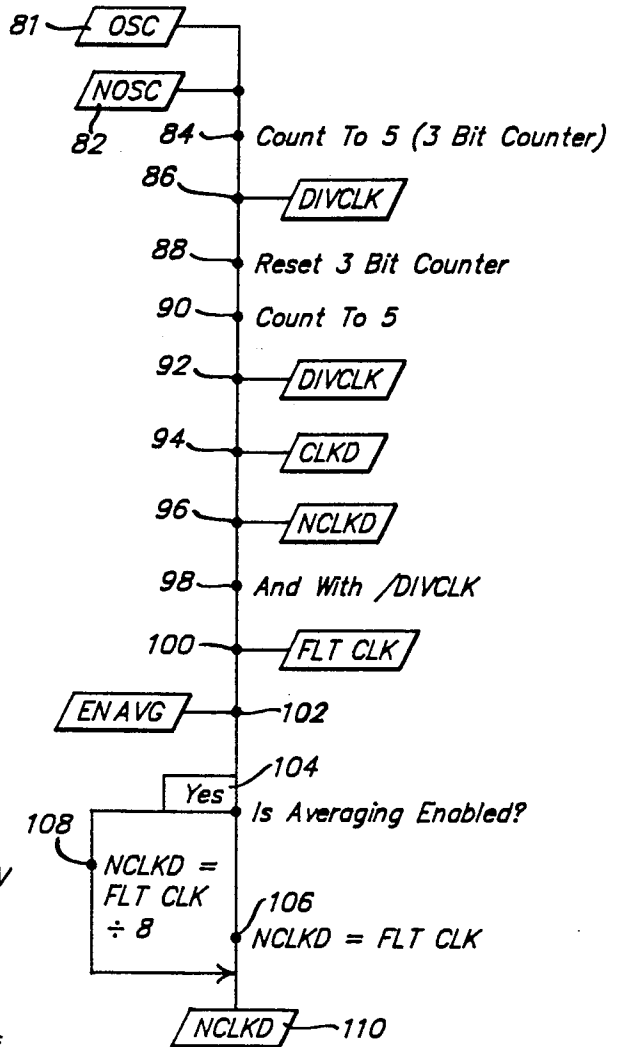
81 OSC

NOSC
82

84 Count To 5 (3 Bit Counter)

86 DIVCLK

88 Reset 3 Bit Counter

90 Count To 5

92 DIVCLK

94 CLKD

96 NCLKD

98 And With /DIVCLK

100 FLT CLK

ENAVG 102

104
Yes
Is Averaging Enabled?

108
NCLKD = FLT CLK $\div$ 8

106
NCLKD = FLT CLK

NCLKD 110